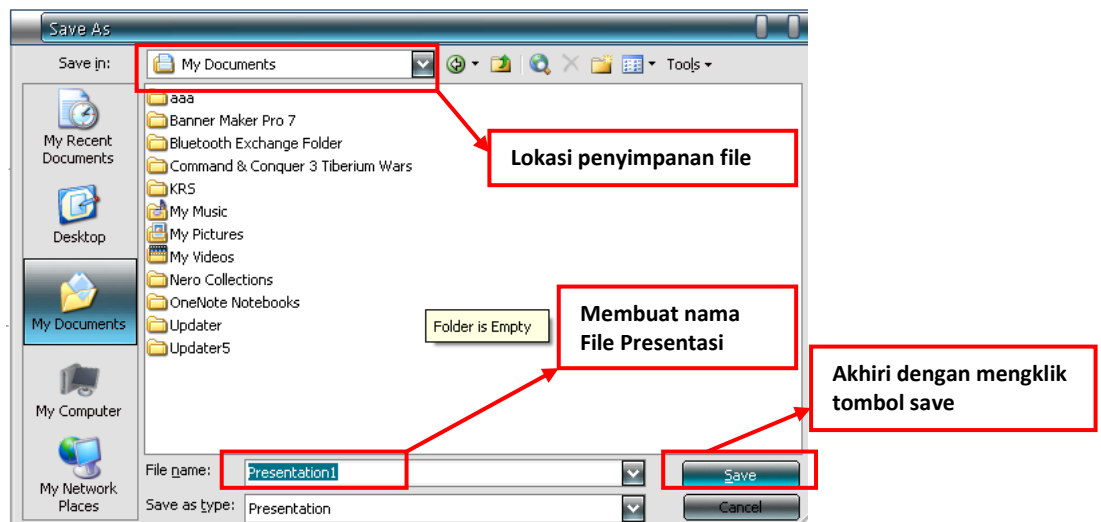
Save As

Save in: My Documents

Tools

My Recent Documents

Desktop

My Documents

My Computer

My Network Places

aaa
Banner Maker Pro 7
Bluetooth Exchange Folder
Command & Conquer 3 Tiberium Wars
KRS
My Music
My Pictures
My Videos
Nero Collections
OneNote Notebooks
Updater
Updater5

Folder is Empty

Lokasi penyimpanan file

Membuat nama File Presentasi

Akhiri dengan mengklik tombol save

File name: Presentation1

Save as type: Presentation

Save

Cancel